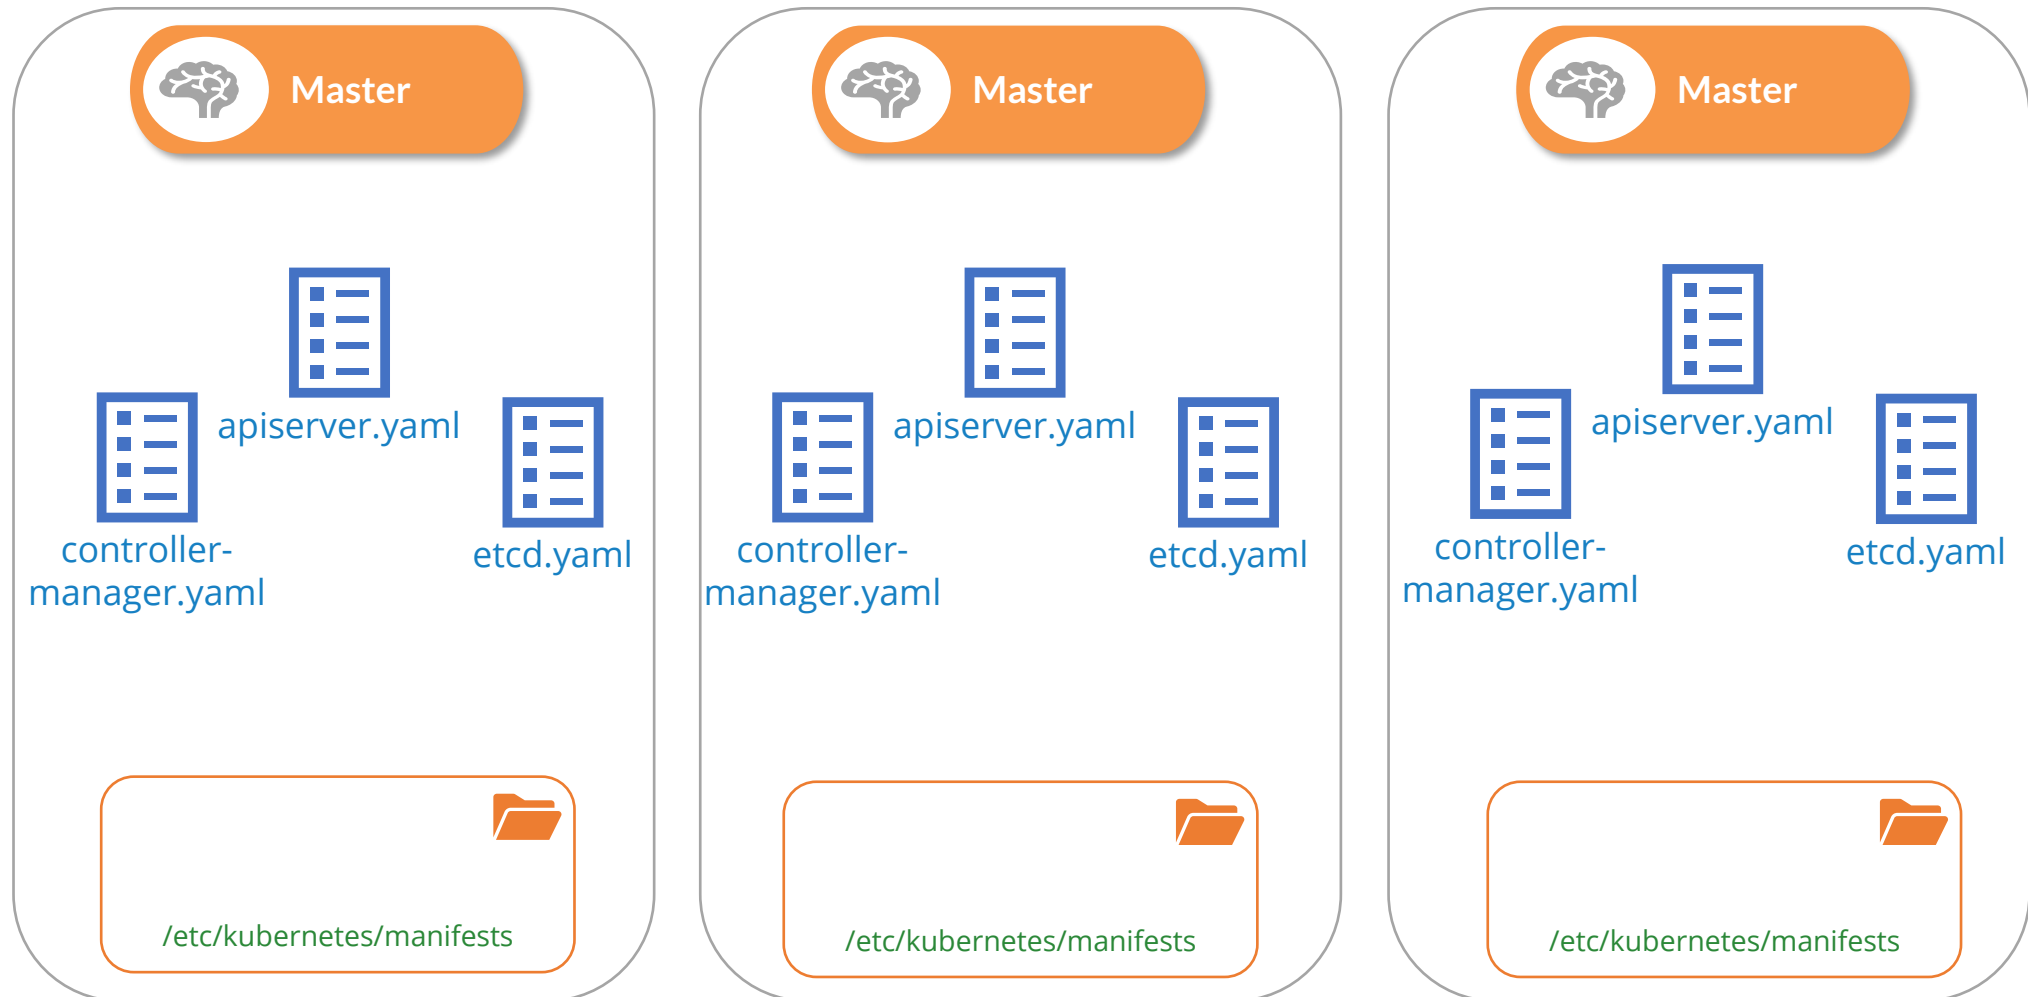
Master

apiserver.yaml

controller-manager.yaml

etcd.yaml

/etc/kubernetes/manifests

Master

apiserver.yaml

controller-manager.yaml

etcd.yaml

/etc/kubernetes/manifests

Master

apiserver.yaml

controller-manager.yaml

etcd.yaml

/etc/kubernetes/manifests